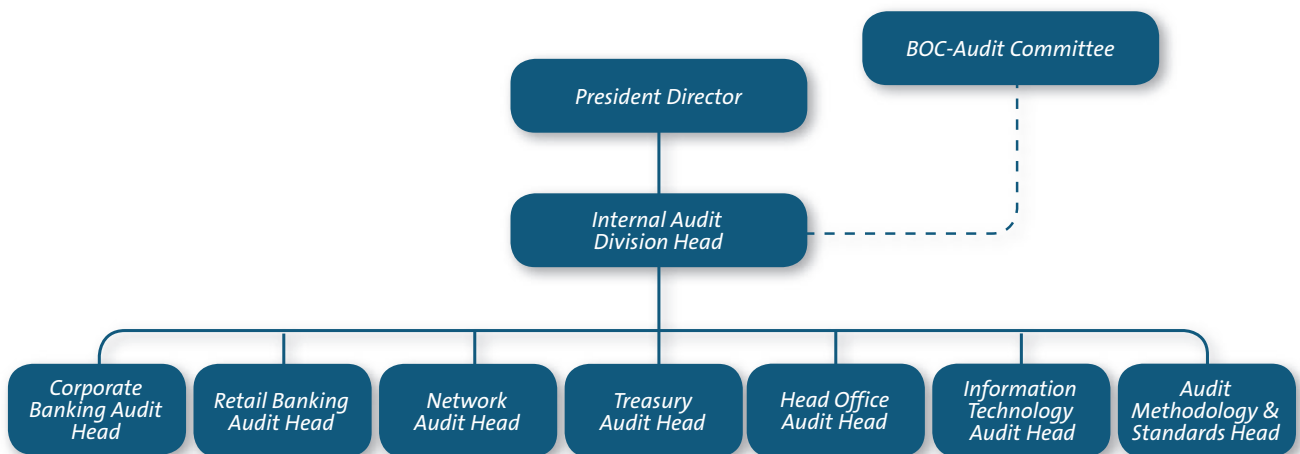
BOC-Audit Committee

President Director

Internal Audit Division Head

Corporate Banking Audit Head

Retail Banking Audit Head

Network Audit Head

Treasury Audit Head

Head Office Audit Head

Information Technology Audit Head

Audit Methodology & Standards Head